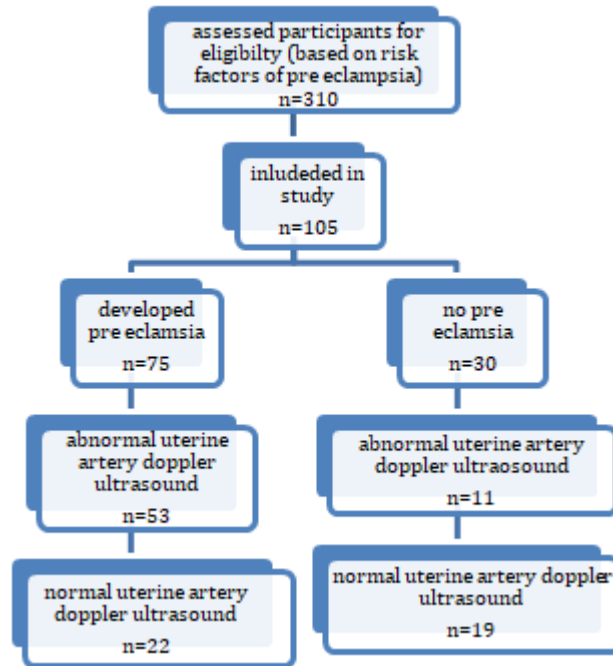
assessed participants for eligibilty (based on risk factors of pre eclampsia)
n=310

inludeded in study
n=105

developed pre eclamsia
n=75

no pre eclamsia
n=30

abnormal uterine artery doppler ultrasound
n=53

abnormal uterine artery doppler ultraosound
n=11

normal uterine artery doppler ultrasound
n=22

normal uterine artery doppler ultrasound
n=19